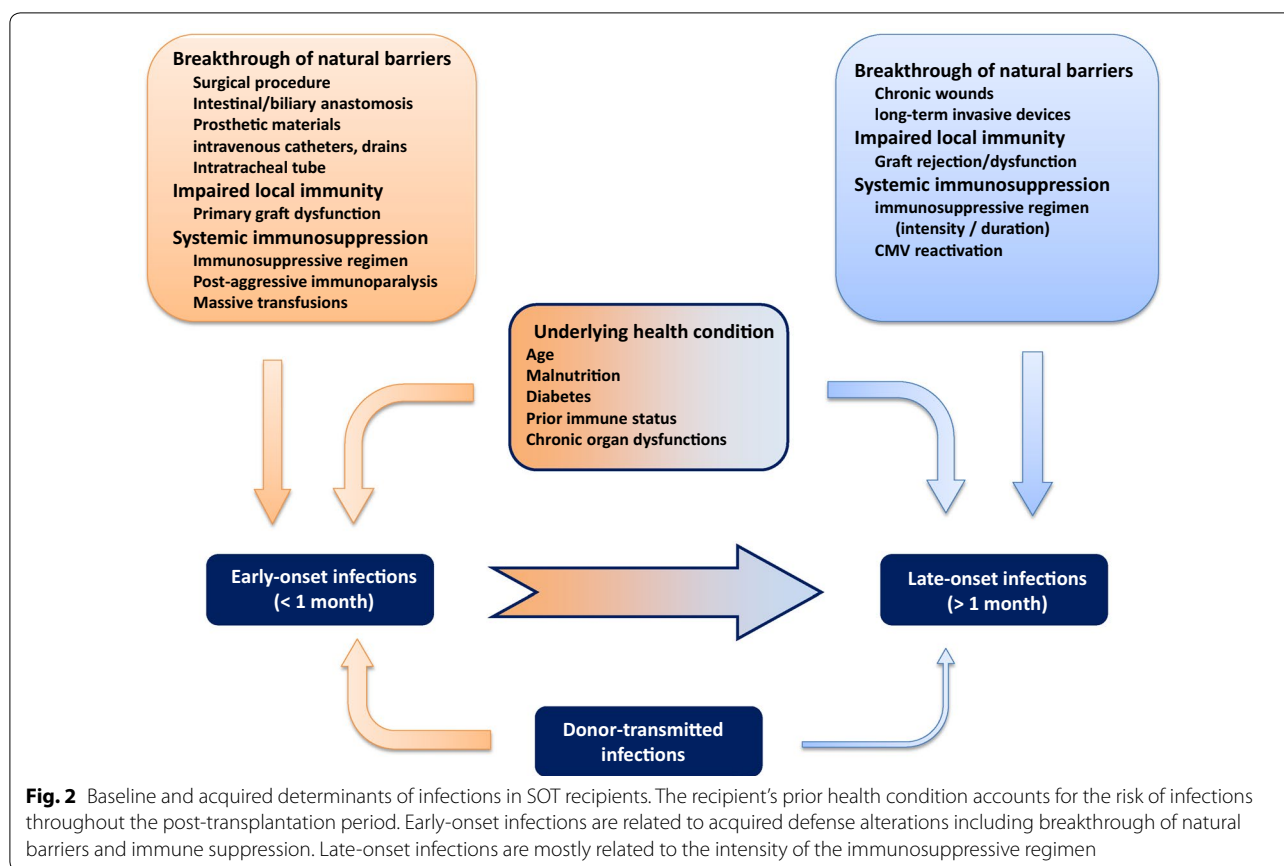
Breakthrough of natural barriers
Surgical procedure
Intestinal/biliary anastomosis
Prosthetic materials
intravenous catheters, drains
Intratracheal tube
Impaired local immunity
Primary graft dysfunction
Systemic immunosuppression
Immunosuppressive regimen
Post-aggressive immunoparalysis
Massive transfusions

Breakthrough of natural barriers
Chronic wounds
long-term invasive devices
Impaired local immunity
Graft rejection/dysfunction
Systemic immunosuppression
immunosuppressive regimen
(intensity / duration)
CMV reactivation

Underlying health condition
Age
Malnutrition
Diabetes
Prior immune status
Chronic organ dysfunctions

Early-onset infections
(< 1 month)

Late-onset infections
(> 1 month)

Donor-transmitted
infections

**Fig. 2** Baseline and acquired determinants of infections in SOT recipients. The recipient's prior health condition accounts for the risk of infections throughout the post-transplantation period. Early-onset infections are related to acquired defense alterations including breakthrough of natural barriers and immune suppression. Late-onset infections are mostly related to the intensity of the immunosuppressive regimen